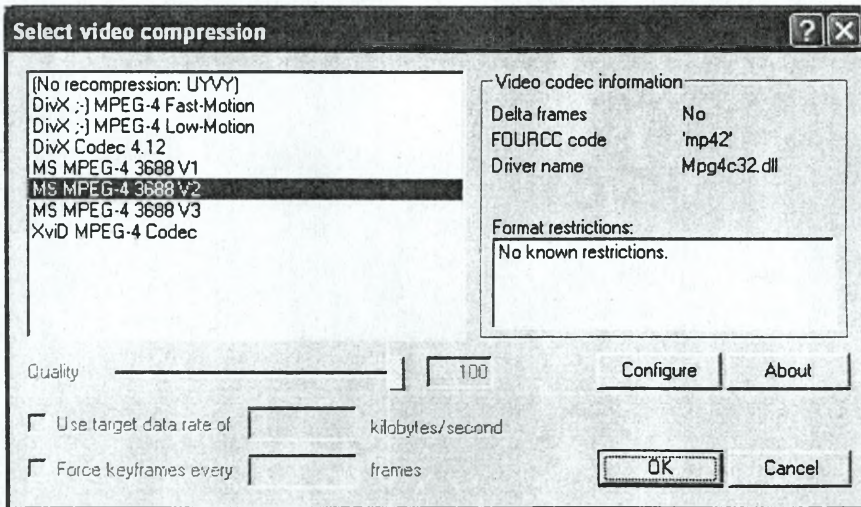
Select video compression

?

(No recompression: UYVY)
DivX ;-) MPEG-4 Fast-Motion
DivX ;-) MPEG-4 Low-Motion
DivX Codec 4.12
MS MPEG-4 3688 V1
MS MPEG-4 3688 V2
MS MPEG-4 3688 V3
XviD MPEG-4 Codec

Video codec information

| Delta frames | No |
|---|---|
| FOURCC code | 'mp42' |
| Driver name | Mpg4c32.dll |

Format restrictions:
No known restrictions.

Quality 100

Configure About

Use target data rate of kilobytes/second

Force keyframes every frames

OK Cancel